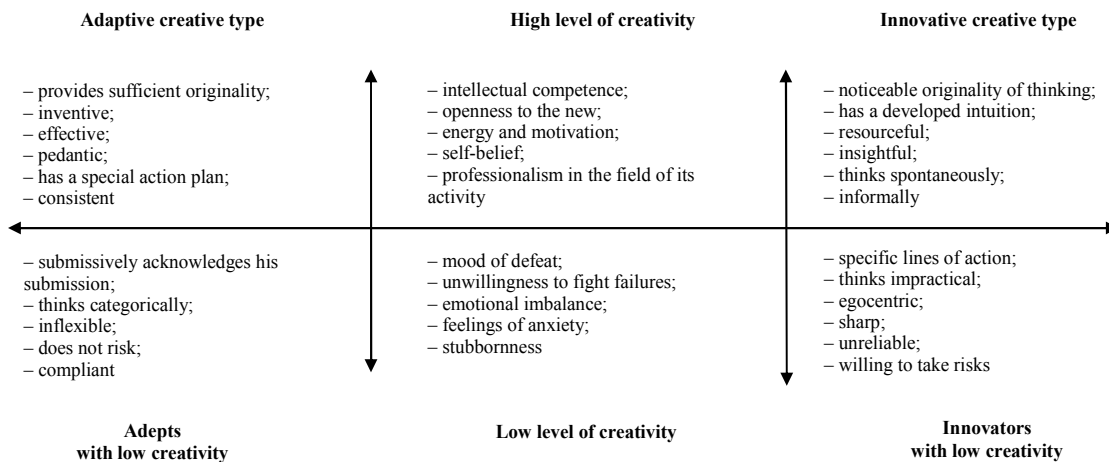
**Adaptive creative type**

**High level of creativity**

**Innovative creative type**

– provides sufficient originality;
– inventive;
– effective;
– pedantic;
– has a special action plan;
– consistent

– intellectual competence;
– openness to the new;
– energy and motivation;
– self-belief;
– professionalism in the field of its activity

– noticeable originality of thinking;
– has a developed intuition;
– resourceful;
– insightful;
– thinks spontaneously;
– informally

– submissively acknowledges his submission;
– thinks categorically;
– inflexible;
– does not risk;
– compliant

– mood of defeat;
– unwillingness to fight failures;
– emotional imbalance;
– feelings of anxiety;
– stubbornness

– specific lines of action;
– thinks impractical;
– egocentric;
– sharp;
– unreliable;
– willing to take risks

**Adepts with low creativity**

**Low level of creativity**

**Innovators with low creativity**